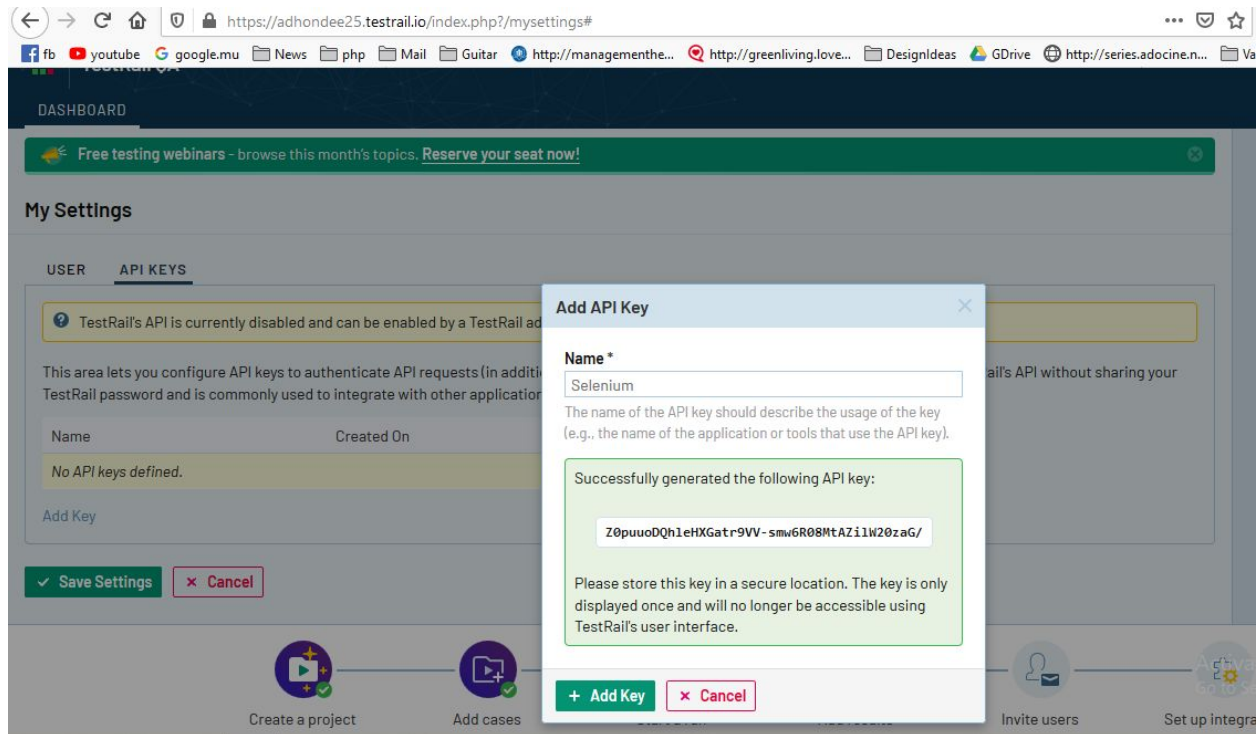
https://adhondee25.testrail.io/index.php?/mysettings#

fb youtube google.mu News php Mail Guitar http://managementhe... http://greenliving.love... DesignIdeas GDrive http://series.adocine.n... Va

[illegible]

DASHBOARD

Free testing webinars - browse this month's topics. Reserve your seat now!

My Settings

USER API KEYS

TestRail's API is currently disabled and can be enabled by a TestRail ad

This area lets you configure API keys to authenticate API requests (in additi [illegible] ail's API without sharing your TestRail password and is commonly used to integrate with other applicatio

| Name | Created On |
|---|---|
| No API keys defined. | |

Add Key

✓ Save Settings × Cancel

Add API Key

Name *

Selenium

The name of the API key should describe the usage of the key (e.g., the name of the application or tools that use the API key).

Successfully generated the following API key:

Z0puuoDQhleHXGatr9VV-smw6R08MtAZilW20zaG/

Please store this key in a secure location. The key is only displayed once and will no longer be accessible using TestRail's user interface.

+ Add Key × Cancel

Create a project Add cases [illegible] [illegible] Invite users Set up integra